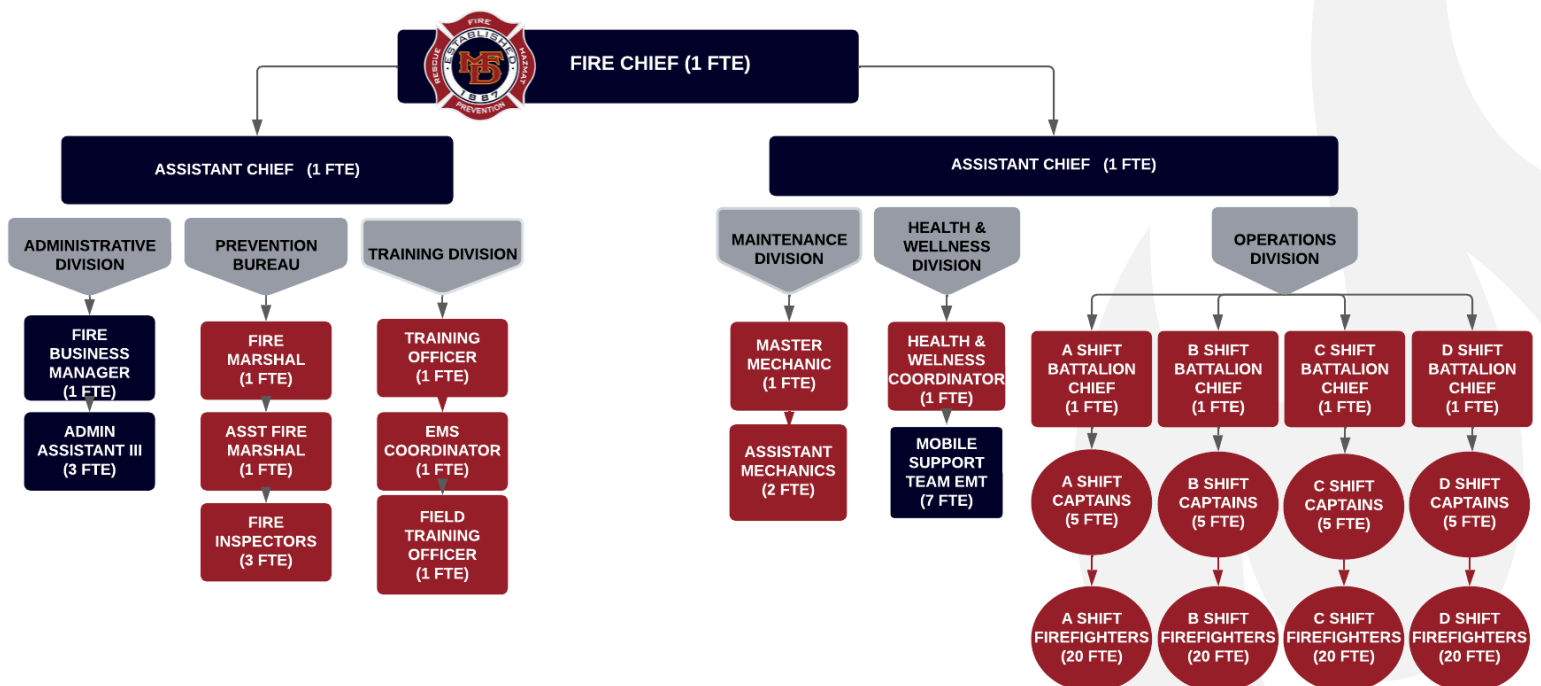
FIRE ESTABLISHED HAZMAT RESCUE MFD 1887 PREVENTION

FIRE CHIEF (1 FTE)

ASSISTANT CHIEF (1 FTE)

ADMINISTRATIVE DIVISION

FIRE BUSINESS MANAGER (1 FTE)

ADMIN ASSISTANT III (3 FTE)

PREVENTION BUREAU

FIRE MARSHAL (1 FTE)

ASST FIRE MARSHAL (1 FTE)

FIRE INSPECTORS (3 FTE)

TRAINING DIVISION

TRAINING OFFICER (1 FTE)

EMS COORDINATOR (1 FTE)

FIELD TRAINING OFFICER (1 FTE)

ASSISTANT CHIEF (1 FTE)

MAINTENANCE DIVISION

MASTER MECHANIC (1 FTE)

ASSISTANT MECHANICS (2 FTE)

HEALTH & WELLNESS DIVISION

HEALTH & WELNESS COORDINATOR (1 FTE)

MOBILE SUPPORT TEAM EMT (7 FTE)

OPERATIONS DIVISION

A SHIFT BATTALION CHIEF (1 FTE)

A SHIFT CAPTAINS (5 FTE)

A SHIFT FIREFIGHTERS (20 FTE)

B SHIFT BATTALION CHIEF (1 FTE)

B SHIFT CAPTAINS (5 FTE)

B SHIFT FIREFIGHTERS (20 FTE)

C SHIFT BATTALION CHIEF (1 FTE)

C SHIFT CAPTAINS (5 FTE)

C SHIFT FIREFIGHTERS (20 FTE)

D SHIFT BATTALION CHIEF (1 FTE)

D SHIFT CAPTAINS (5 FTE)

D SHIFT FIREFIGHTERS (20 FTE)